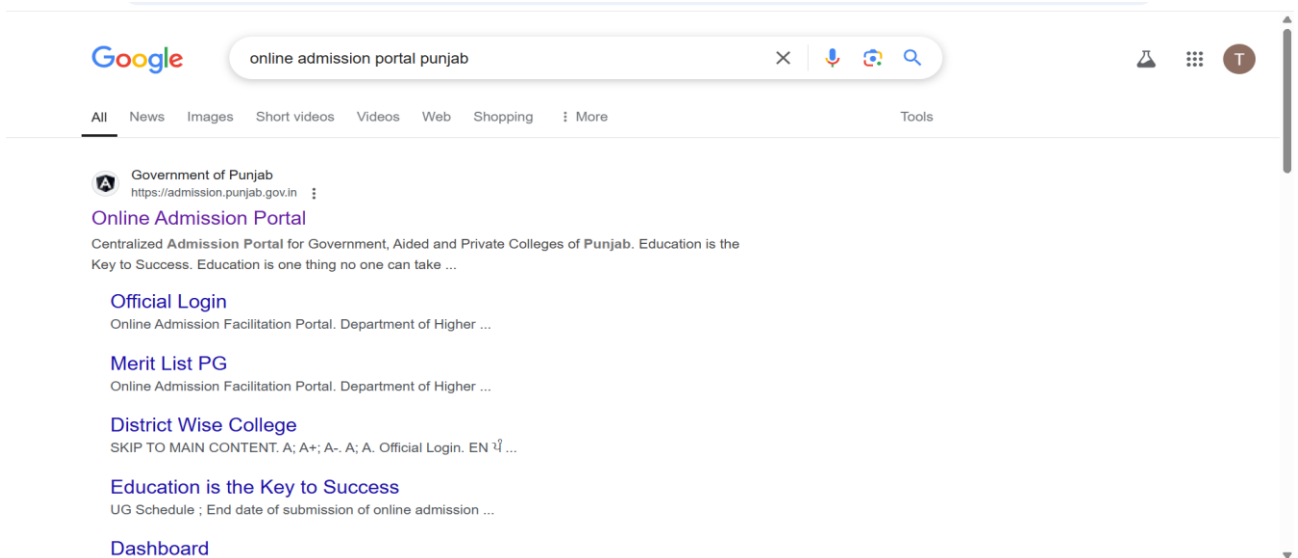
Google

online admission portal punjab

T

All News Images Short videos Videos Web Shopping ⋮ More Tools

Government of Punjab
https://admission.punjab.gov.in

Online Admission Portal
Centralized Admission Portal for Government, Aided and Private Colleges of Punjab. Education is the Key to Success. Education is one thing no one can take ...

Official Login
Online Admission Facilitation Portal. Department of Higher ...

Merit List PG
Online Admission Facilitation Portal. Department of Higher ...

District Wise College
SKIP TO MAIN CONTENT. A; A+; A-. A; A. Official Login. EN ਪੰ ...

Education is the Key to Success
UG Schedule ; End date of submission of online admission ...

Dashboard